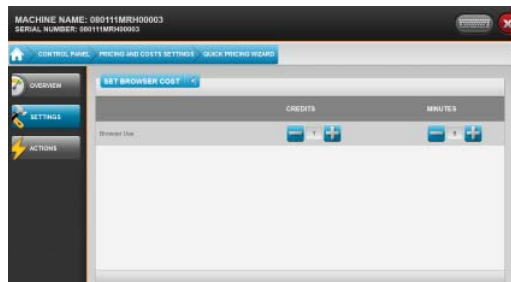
MACHINE NAME: 080111MRH00003
SERIAL NUMBER: 080111MRH00003

CONTROL PANEL PRICING AND COSTS SETTINGS QUICK PRICING WIZARD

OVERVIEW
SETTINGS
ACTIONS

SET BROWSER COST <

| | CREDITS | MINUTES |
|---|---|---|
| Browser Use | 1 | 5 |